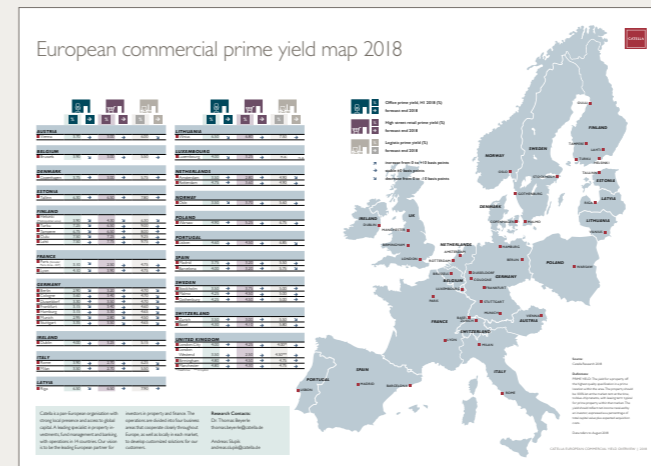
European commercial prime yield map 2018

Office prime yield, H1 2018 (%)
forecast end 2018

High street retail prime yield (%)
forecast end 2018

Logistic prime yield (%)
forecast end 2018

AUSTRIA
BELGIUM
DENMARK
ESTONIA
FINLAND
FRANCE
GERMANY
IRELAND
ITALY
LATVIA
LITHUANIA
LUXEMBOURG
NETHERLANDS
NORWAY
POLAND
PORTUGAL
SPAIN
SWEDEN
SWITZERLAND
UNITED KINGDOM

FINLAND
NORWAY
SWEDEN
ESTONIA
LATVIA
LITHUANIA
DENMARK
IRELAND
UK
NETHERLANDS
BELGIUM
GERMANY
POLAND
FRANCE
SWITZERLAND
AUSTRIA
PORTUGAL
SPAIN
ITALY

Catella is a pan-European organisation with strong local presence and access to global capital. A leading specialist in property investments, fund management and banking, with operations in 14 countries. Our vision is to be the leading European partner for investors in property and finance. The operations are divided into four business areas that cooperate closely throughout Europe, as well as locally in each market, to develop customised solutions for our customers.

Research Contacts:
Dr. Thomas Beyerle
Andreas Stupik

CATELLA